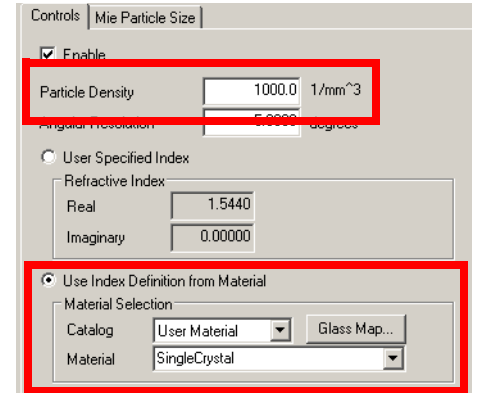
Controls | Mie Particle Size

Enable

Particle Density 1000.0 1/mm^3

Angular Resolution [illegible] degrees

User Specified Index

Refractive Index

Real 1.5440

Imaginary 0.00000

Use Index Definition from Material

Material Selection

Catalog User Material Glass Map...

Material SingleCrystal